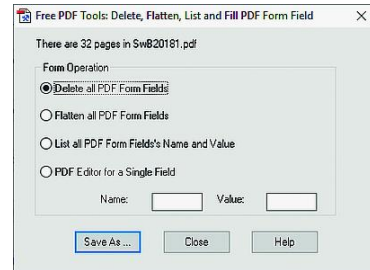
Free PDF Tools: Delete, Flatten, List and Fill PDF Form Field

There are 32 pages in Sw820181.pdf

Form Operation

Delete all PDF Form Fields

Flatten all PDF Form Fields

List all PDF Form Fields's Name and Value

PDF Editor for a Single Field

Name:

Value:

Save As ...

Close

Help